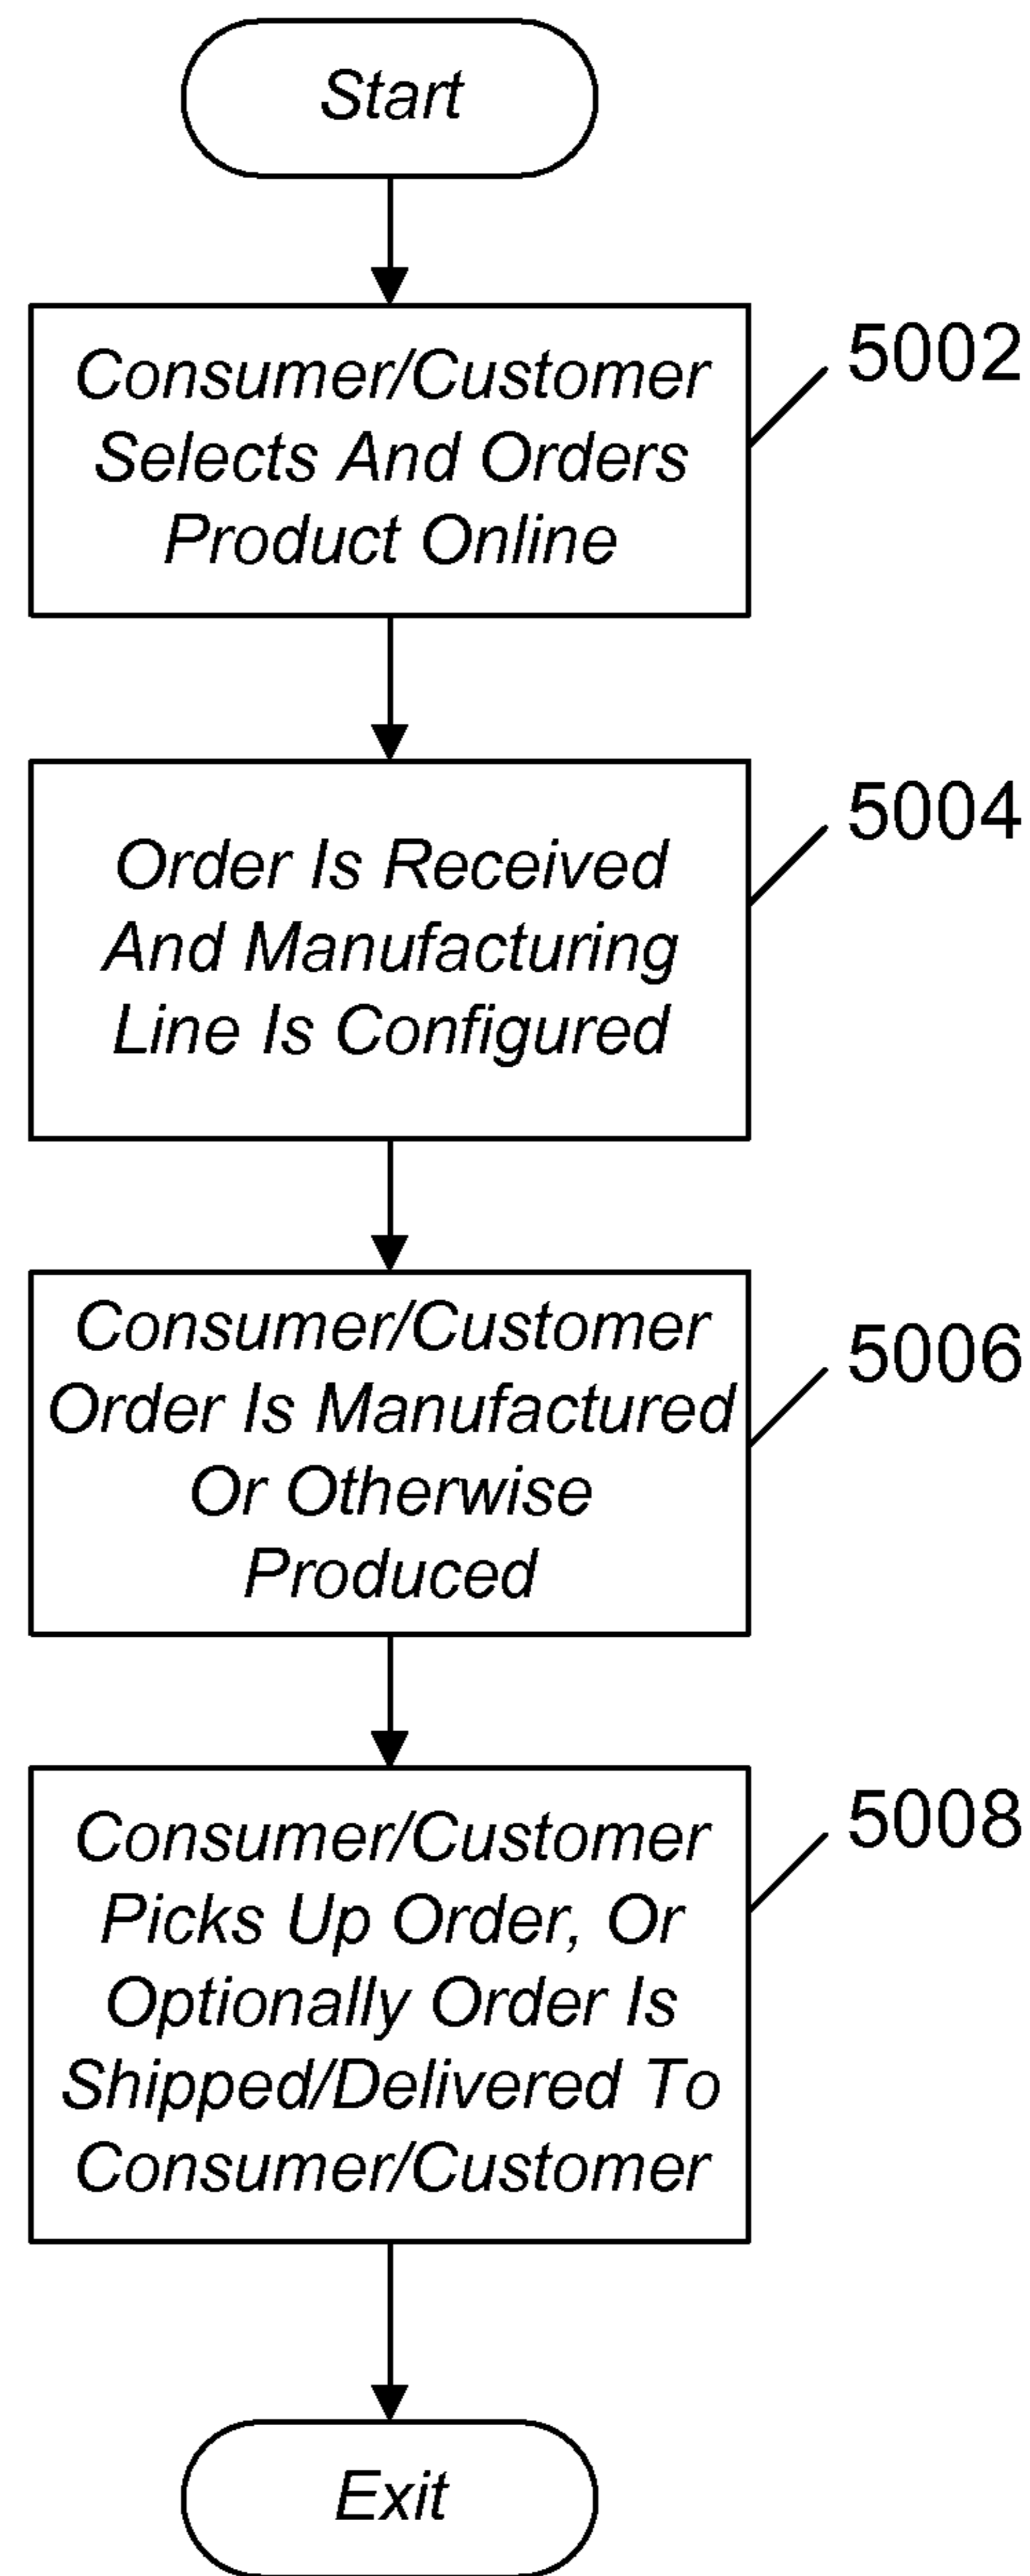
Start

Consumer/Customer Selects And Orders Product Online

5002

Order Is Received And Manufacturing Line Is Configured

5004

Consumer/Customer Order Is Manufactured Or Otherwise Produced

5006

Consumer/Customer Picks Up Order, Or Optionally Order Is Shipped/Delivered To Consumer/Customer

5008

Exit